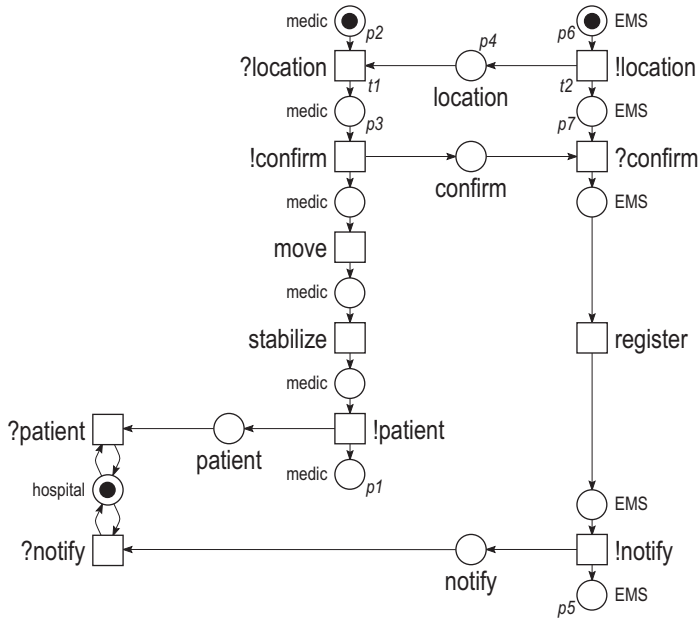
medic p2
p4
p6 EMS
?location
t1
location
t2
!location
medic p3
EMS p7
!confirm
confirm
?confirm
medic
EMS
move
medic
stabilize
register
medic
?patient
patient
!patient
medic p1
hospital
EMS
?notify
notify
!notify
p5 EMS